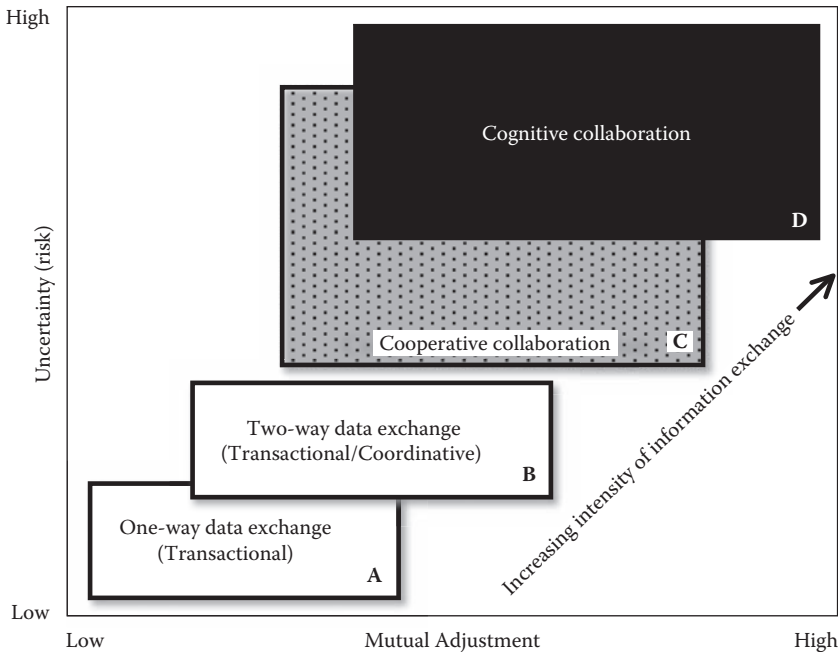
High

Uncertainty (risk)

Low

Cognitive collaboration

D

Cooperative collaboration

C

Two-way data exchange
(Transactional/Coordinative)

B

One-way data exchange
(Transactional)

A

Increasing intensity of information exchange

Low

Mutual Adjustment

High